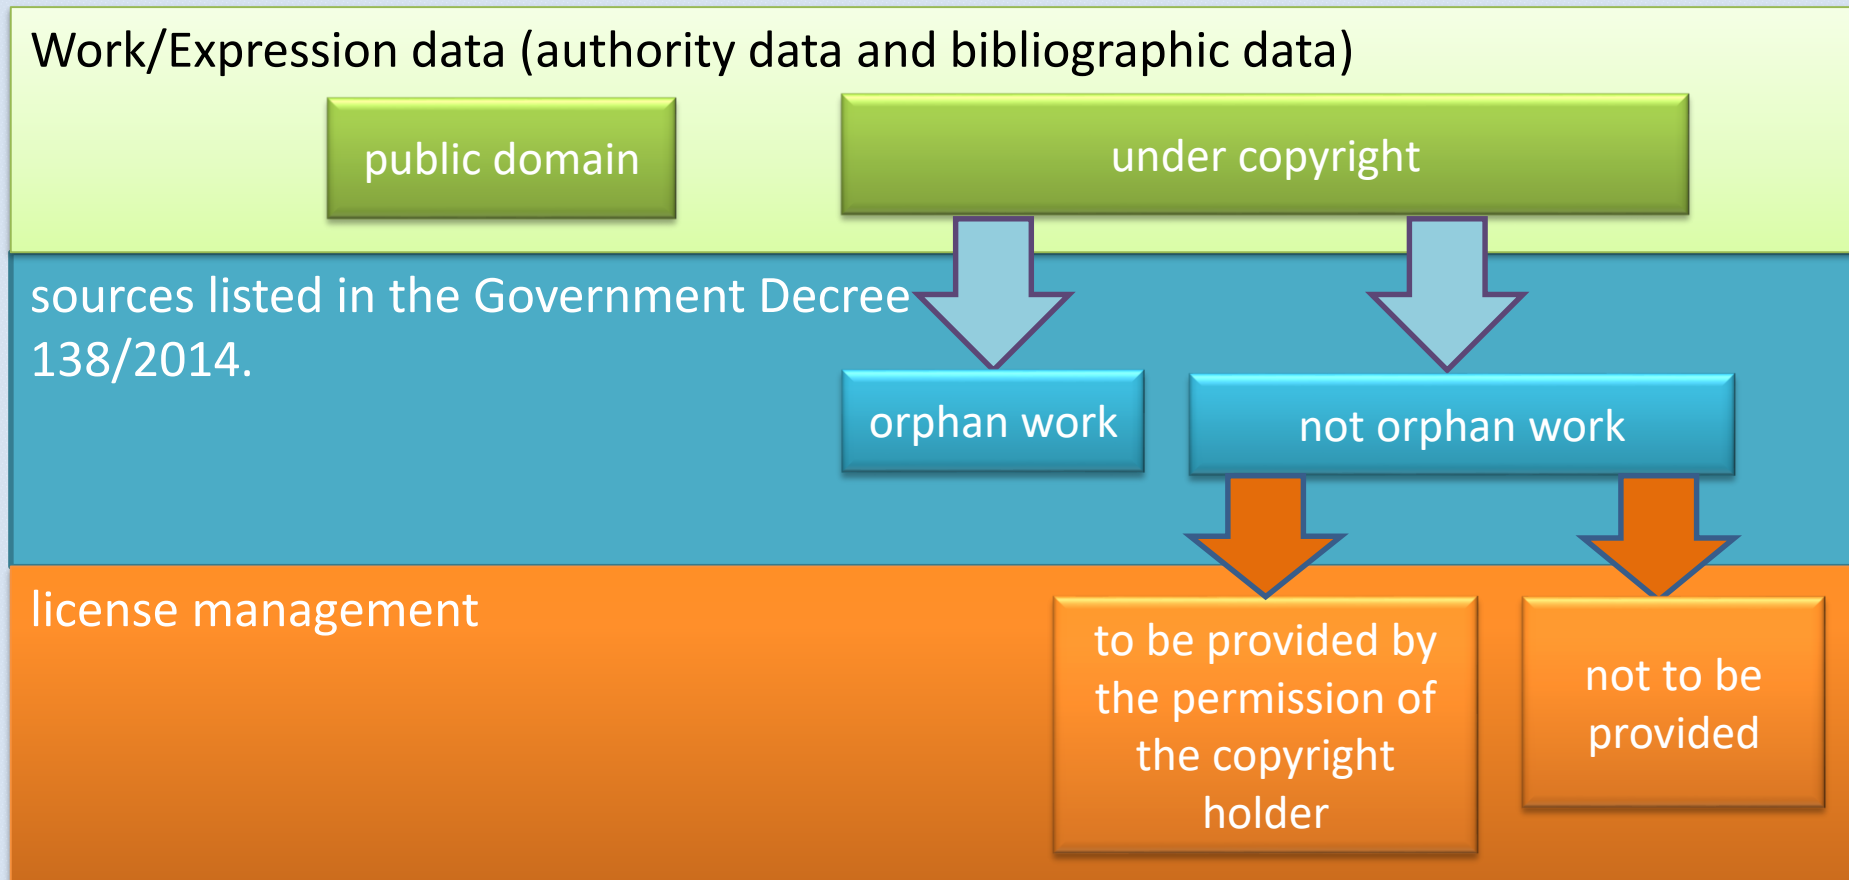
Work/Expression data (authority data and bibliographic data)

public domain

under copyright

sources listed in the Government Decree 138/2014.

orphan work

not orphan work

license management

to be provided by the permission of the copyright holder

not to be provided